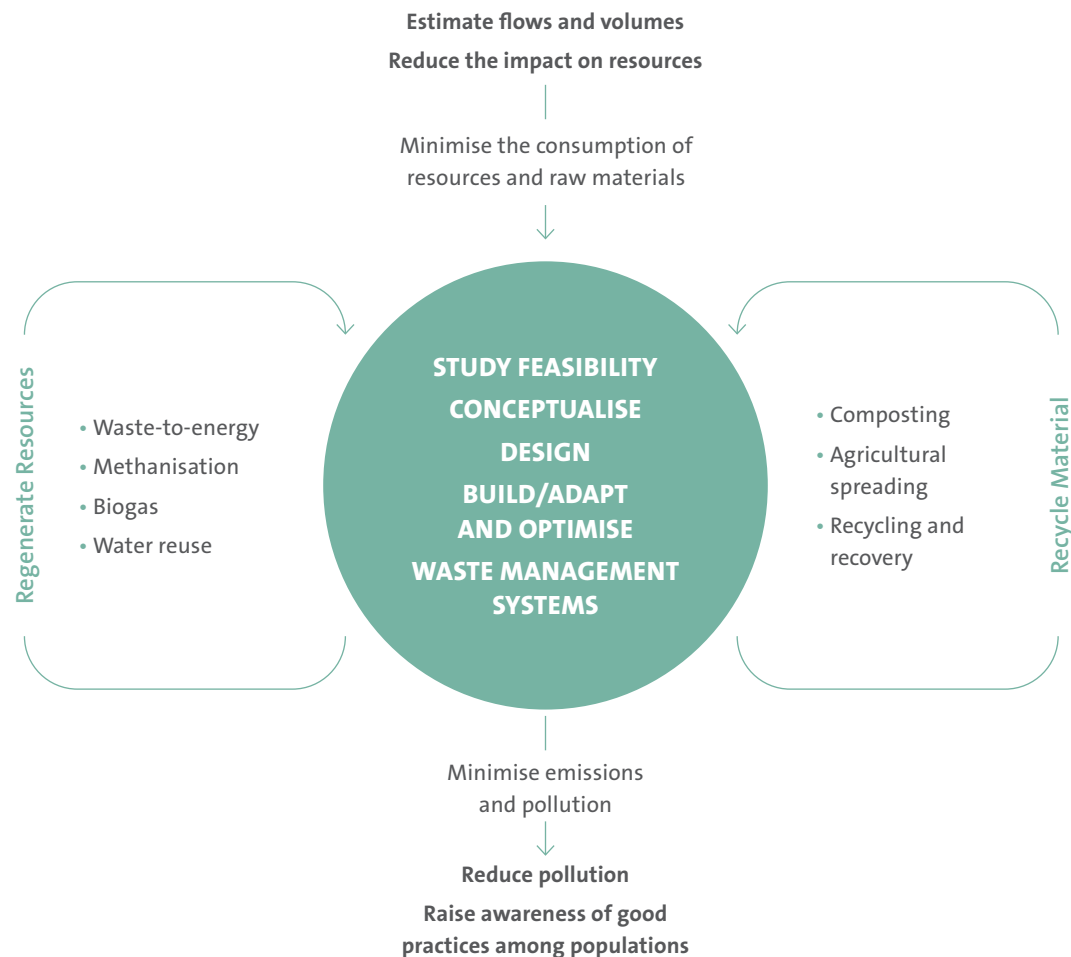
Estimate flows and volumes

Reduce the impact on resources

Minimise the consumption of resources and raw materials

Regenerate Resources

• Waste-to-energy
• Methanisation
• Biogas
• Water reuse

STUDY FEASIBILITY
CONCEPTUALISE
DESIGN
BUILD/ADAPT AND OPTIMISE
WASTE MANAGEMENT SYSTEMS

• Composting
• Agricultural spreading
• Recycling and recovery

Recycle Material

Minimise emissions and pollution

Reduce pollution

Raise awareness of good practices among populations